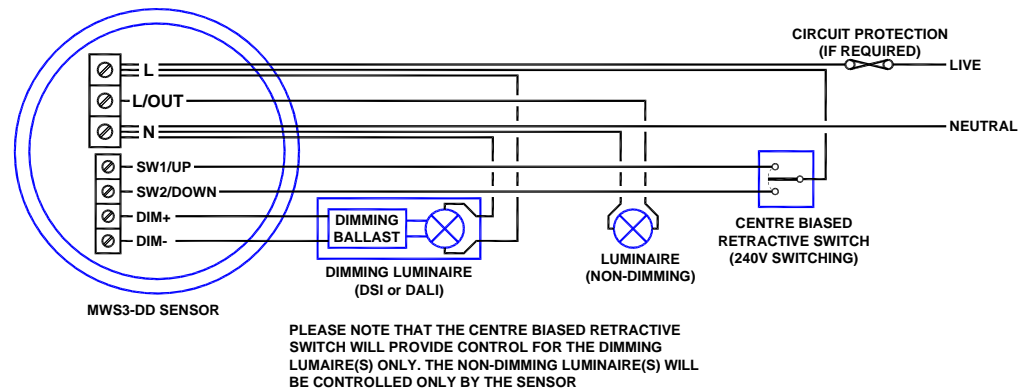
CIRCUIT PROTECTION
(IF REQUIRED)

L
LIVE
L/OUT
N
NEUTRAL
SW1/UP
SW2/DOWN
DIM+
DIM-

DIMMING
BALLAST

DIMMING LUMINAIRE
(DSI or DALI)

LUMINAIRE
(NON-DIMMING)

CENTRE BIASED
RETRACTIVE SWITCH
(240V SWITCHING)

MWS3-DD SENSOR

PLEASE NOTE THAT THE CENTRE BIASED RETRACTIVE SWITCH WILL PROVIDE CONTROL FOR THE DIMMING LUMAIRE(S) ONLY. THE NON-DIMMING LUMINAIRE(S) WILL BE CONTROLLED ONLY BY THE SENSOR